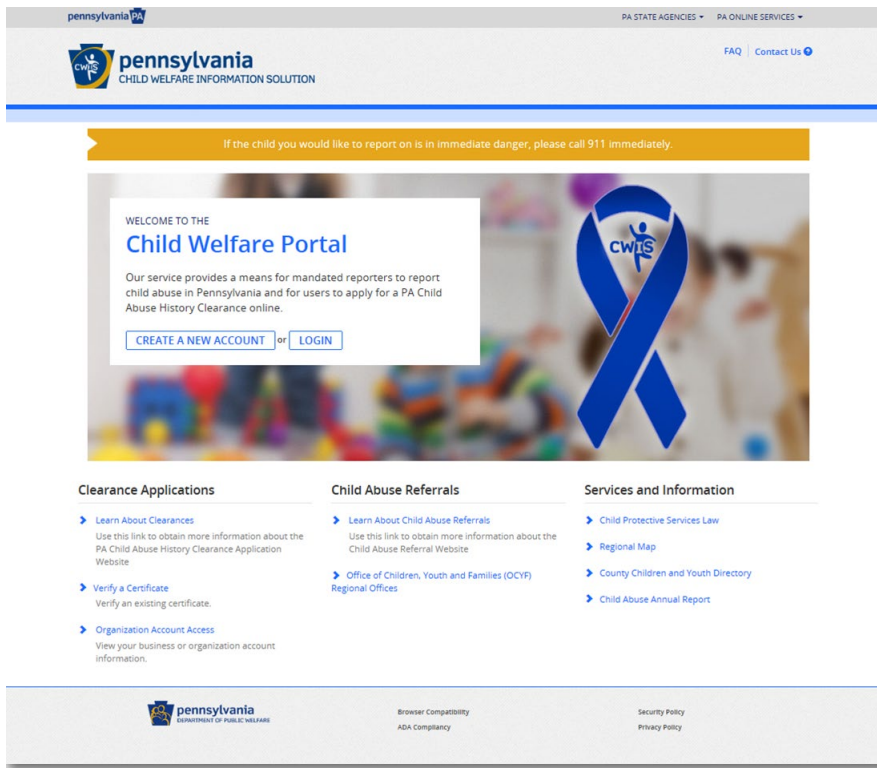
pennsylvania PA

PA STATE AGENCIES ▾ PA ONLINE SERVICES ▾

CWIS pennsylvania
CHILD WELFARE INFORMATION SOLUTION

FAQ | Contact Us

If the child you would like to report on is in immediate danger, please call 911 immediately.

WELCOME TO THE
Child Welfare Portal

Our service provides a means for mandated reporters to report child abuse in Pennsylvania and for users to apply for a PA Child Abuse History Clearance online.

CREATE A NEW ACCOUNT or LOGIN

CWIS

Clearance Applications

Learn About Clearances
Use this link to obtain more information about the PA Child Abuse History Clearance Application Website

Verify a Certificate
Verify an existing certificate.

Organization Account Access
View your business or organization account information.

Child Abuse Referrals

Learn About Child Abuse Referrals
Use this link to obtain more information about the Child Abuse Referral Website

Office of Children, Youth and Families (OCYF) Regional Offices

Services and Information

Child Protective Services Law

Regional Map

County Children and Youth Directory

Child Abuse Annual Report

pennsylvania
DEPARTMENT OF PUBLIC WELFARE

Browser Compatibility
ADA Compliancy

Security Policy
Privacy Policy